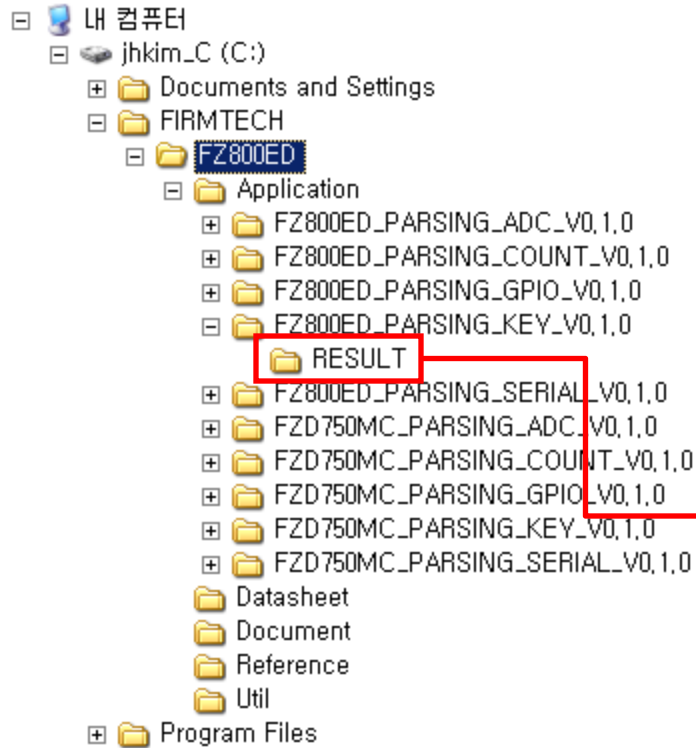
내 컴퓨터
jhkim_C (C:)
Documents and Settings
FIRMTECH
FZ800ED
Application
FZ800ED_PARSING_ADC_V0,1,0
FZ800ED_PARSING_COUNT_V0,1,0
FZ800ED_PARSING_GPIO_V0,1,0
FZ800ED_PARSING_KEY_V0,1,0
RESULT
FZ800ED_PARSING_SERIAL_V0,1,0
FZD750MC_PARSING_ADC_V0,1,0
FZD750MC_PARSING_COUNT_V0,1,0
FZD750MC_PARSING_GPIO_V0,1,0
FZD750MC_PARSING_KEY_V0,1,0
FZD750MC_PARSING_SERIAL_V0,1,0
Datasheet
Document
Reference
Util
Program Files